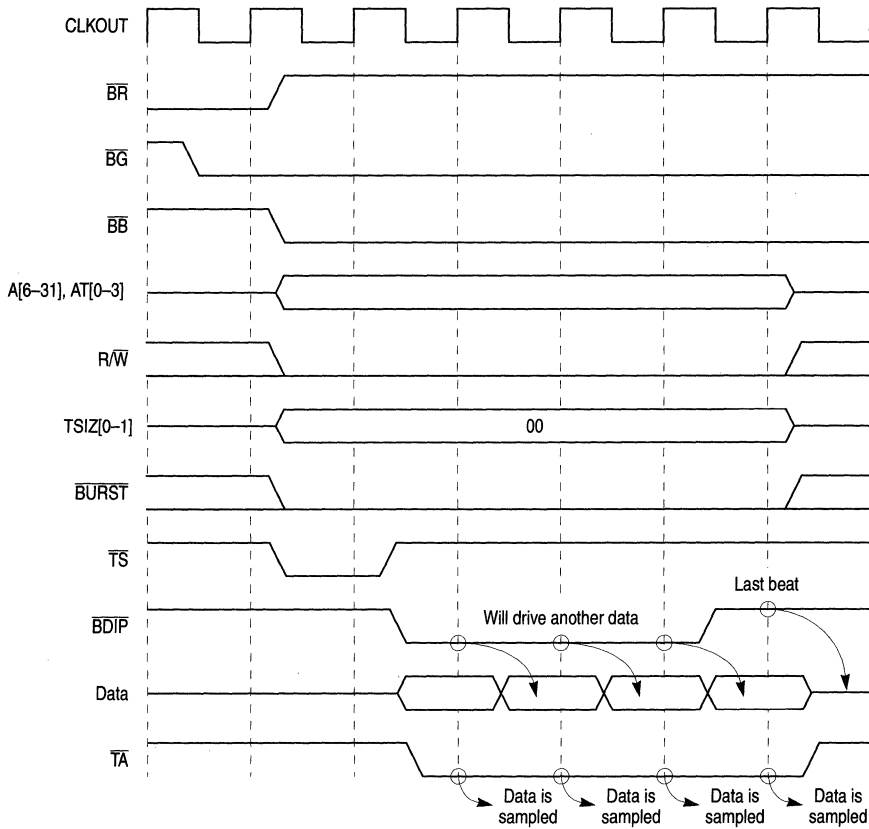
CLKOUT

$\overline{BR}$

$\overline{BG}$

$\overline{BB}$

A[6–31], AT[0–3]

R/$\overline{W}$

TSIZ[0–1]

00

$\overline{BURST}$

$\overline{TS}$

$\overline{BDIP}$

Last beat

Will drive another data

Data

$\overline{TA}$

Data is sampled

Data is sampled

Data is sampled

Data is sampled